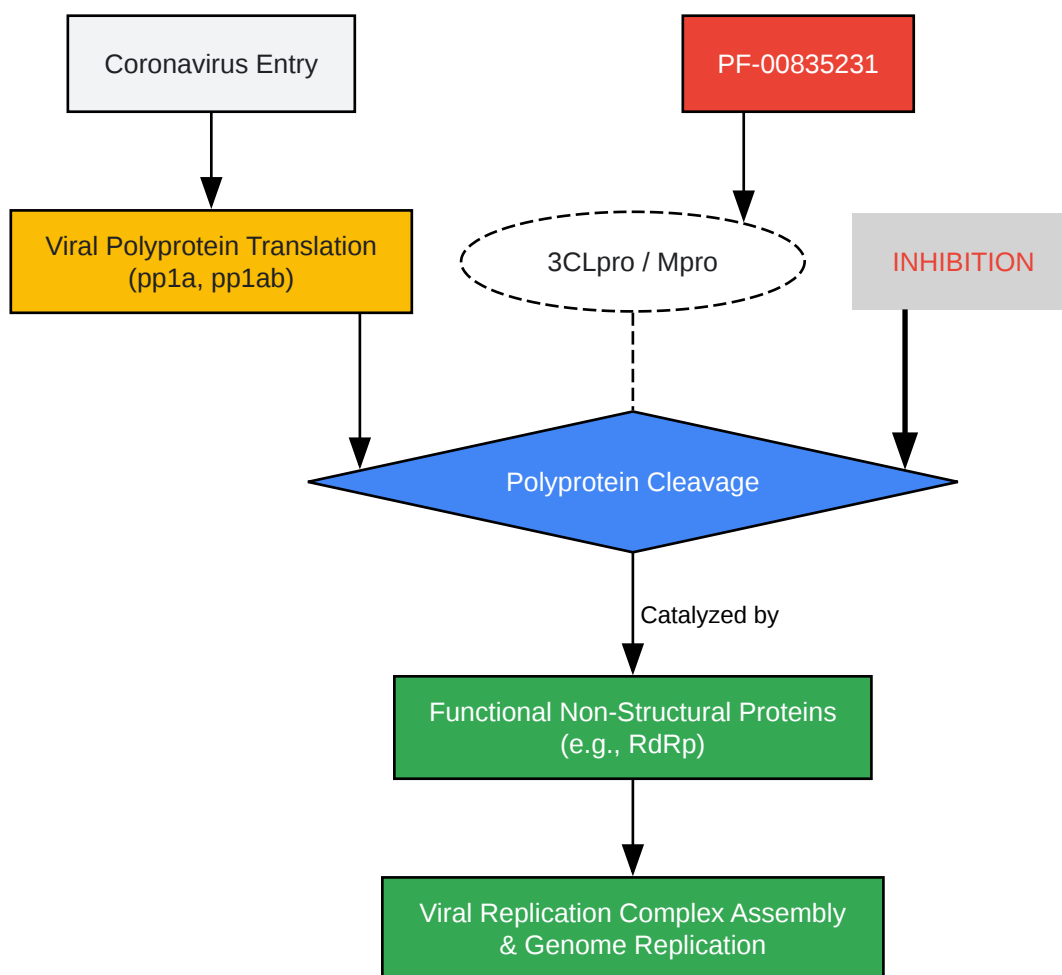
Coronavirus Entry

PF-00835231

Viral Polyprotein Translation (pp1a, pp1ab)

3CLpro / Mpro

INHIBITION

Polyprotein Cleavage

Catalyzed by

Functional Non-Structural Proteins (e.g., RdRp)

Viral Replication Complex Assembly & Genome Replication